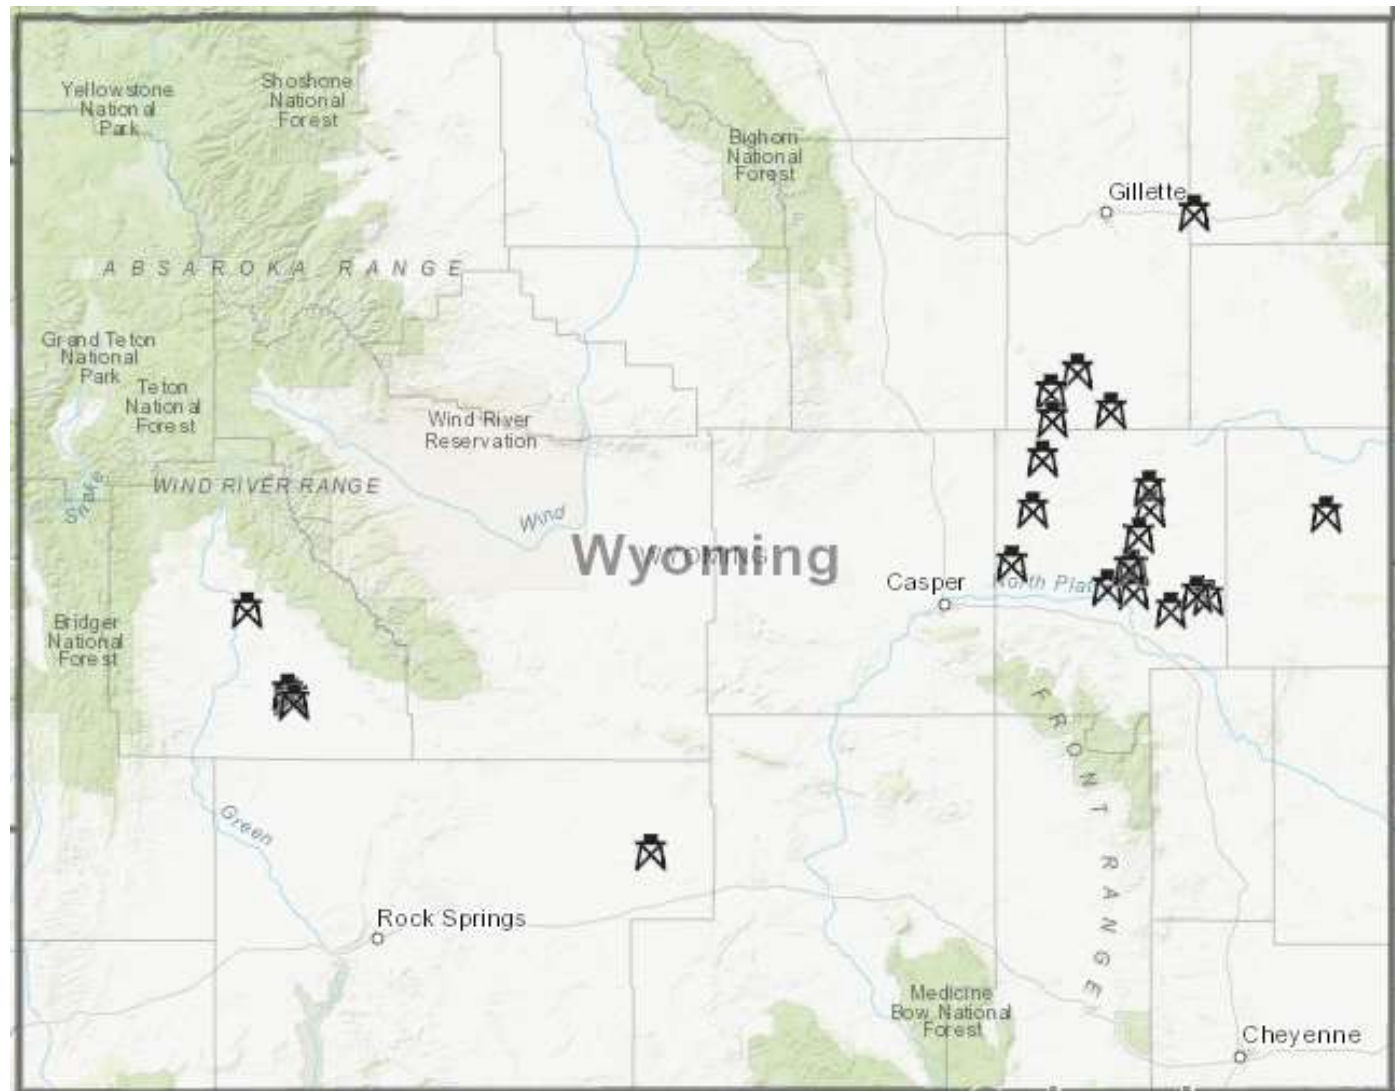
Yellowstone National Park

Shoshone National Forest

Bighorn National Forest

Gillette

ABSAROKA RANGE

Grand Teton National Park

Teton National Forest

Wind River Reservation

WIND RIVER RANGE

Snake

Wind

Wyoming

Casper

North Platte

Bridger National Forest

FRONT RANGE

Green

Rock Springs

Medicine Bow National Forest

Cheyenne